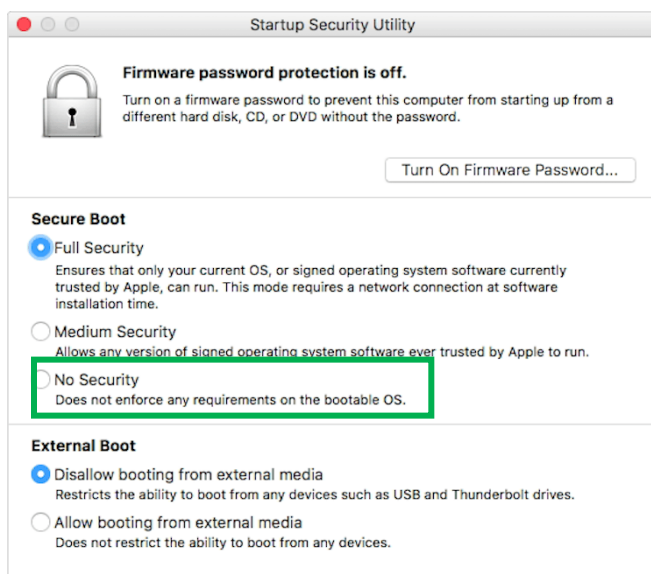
Startup Security Utility

Firmware password protection is off.

Turn on a firmware password to prevent this computer from starting up from a different hard disk, CD, or DVD without the password.

Turn On Firmware Password...

Secure Boot

Full Security
Ensures that only your current OS, or signed operating system software currently trusted by Apple, can run. This mode requires a network connection at software installation time.

Medium Security
Allows any version of signed operating system software ever trusted by Apple to run.

No Security
Does not enforce any requirements on the bootable OS.

External Boot

Disallow booting from external media
Restricts the ability to boot from any devices such as USB and Thunderbolt drives.

Allow booting from external media
Does not restrict the ability to boot from any devices.